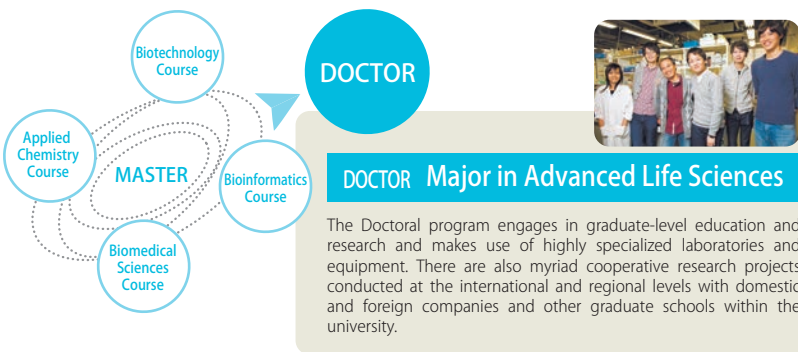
Biotechnology Course

Applied Chemistry Course

MASTER

Bioinformatics Course

Biomedical Sciences Course

DOCTOR

DOCTOR Major in Advanced Life Sciences

The Doctoral program engages in graduate-level education and research and makes use of highly specialized laboratories and equipment. There are also myriad cooperative research projects conducted at the international and regional levels with domestic and foreign companies and other graduate schools within the university.